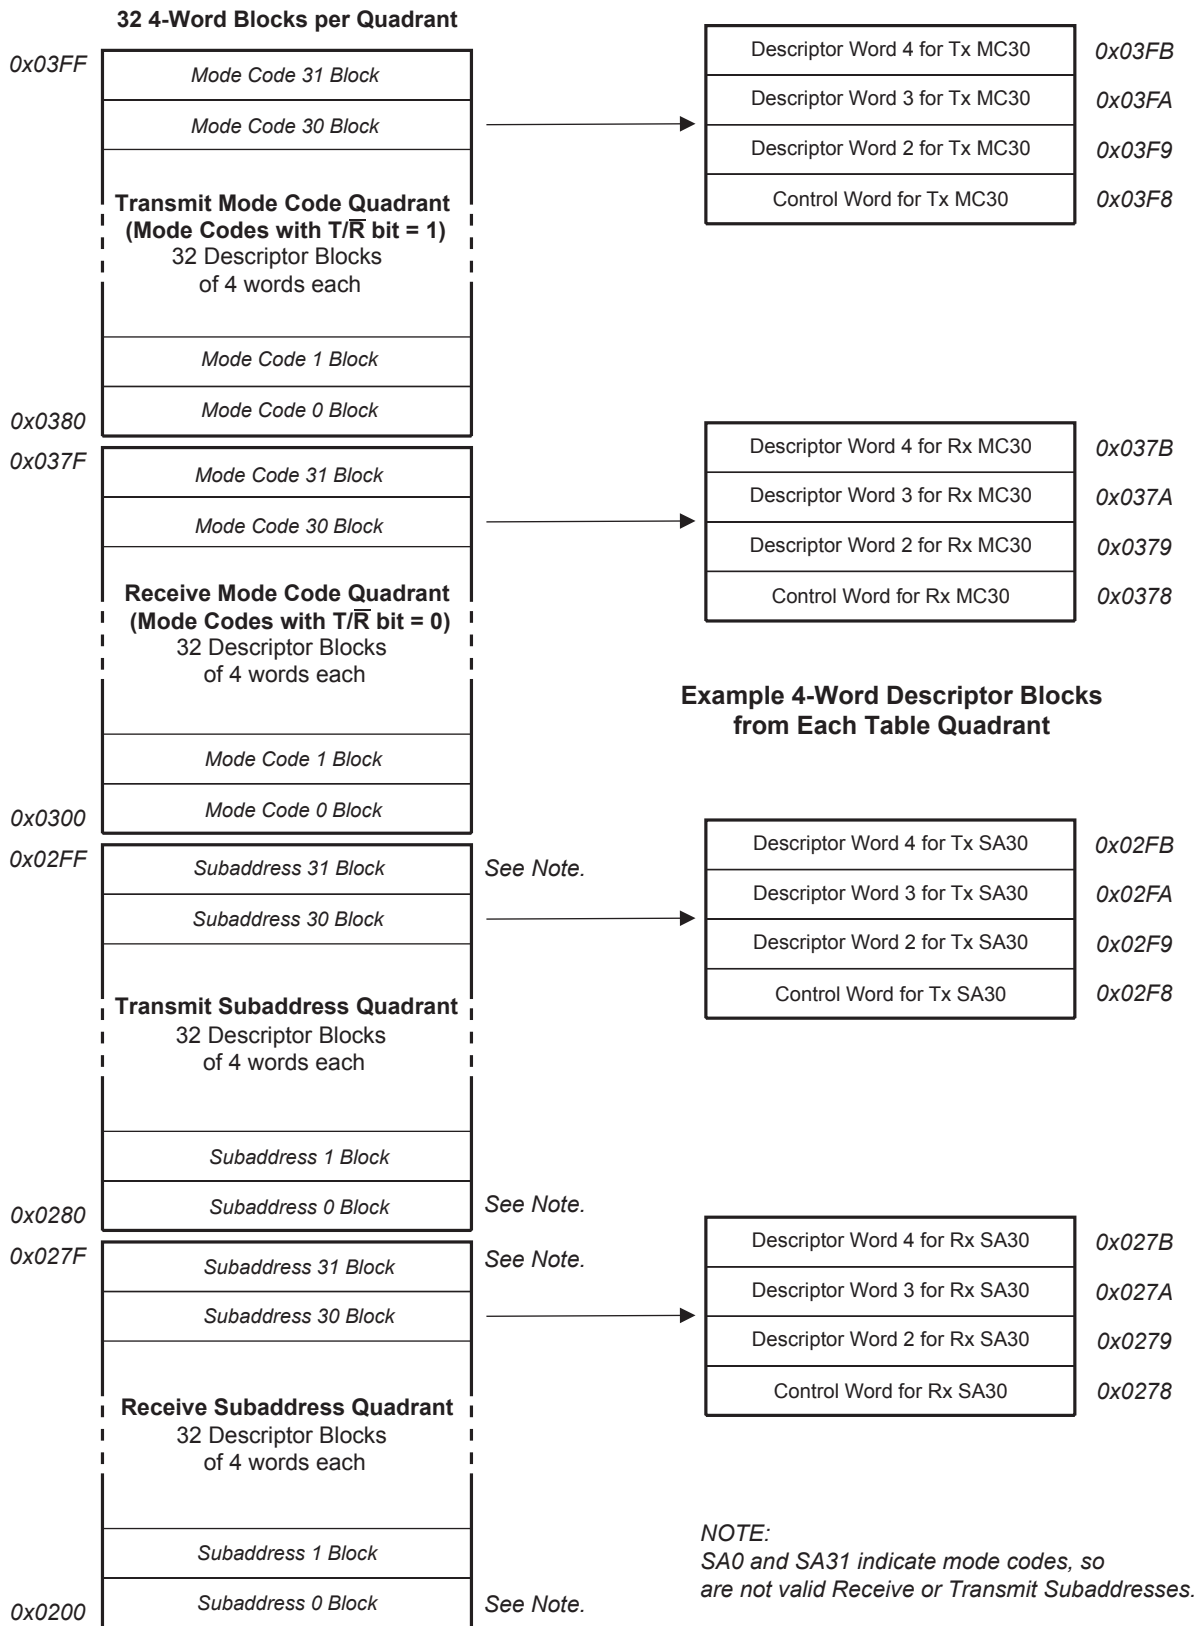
32 4-Word Blocks per Quadrant

0x03FF

Mode Code 31 Block

Mode Code 30 Block

Transmit Mode Code Quadrant
(Mode Codes with T/$\overline{R}$ bit = 1)
32 Descriptor Blocks
of 4 words each

Mode Code 1 Block

Mode Code 0 Block

0x0380

0x037F

Mode Code 31 Block

Mode Code 30 Block

Receive Mode Code Quadrant
(Mode Codes with T/$\overline{R}$ bit = 0)
32 Descriptor Blocks
of 4 words each

Mode Code 1 Block

Mode Code 0 Block

0x0300

0x02FF

Subaddress 31 Block

Subaddress 30 Block

Transmit Subaddress Quadrant
32 Descriptor Blocks
of 4 words each

Subaddress 1 Block

Subaddress 0 Block

0x0280

0x027F

Subaddress 31 Block

Subaddress 30 Block

Receive Subaddress Quadrant
32 Descriptor Blocks
of 4 words each

Subaddress 1 Block

Subaddress 0 Block

0x0200

See Note.

See Note.

See Note.

See Note.

| Descriptor Word 4 for Tx MC30 | 0x03FB |
|---|---|
| Descriptor Word 3 for Tx MC30 | 0x03FA |
| Descriptor Word 2 for Tx MC30 | 0x03F9 |
| Control Word for Tx MC30 | 0x03F8 |

| Descriptor Word 4 for Rx MC30 | 0x037B |
|---|---|
| Descriptor Word 3 for Rx MC30 | 0x037A |
| Descriptor Word 2 for Rx MC30 | 0x0379 |
| Control Word for Rx MC30 | 0x0378 |

Example 4-Word Descriptor Blocks
from Each Table Quadrant

| Descriptor Word 4 for Tx SA30 | 0x02FB |
|---|---|
| Descriptor Word 3 for Tx SA30 | 0x02FA |
| Descriptor Word 2 for Tx SA30 | 0x02F9 |
| Control Word for Tx SA30 | 0x02F8 |

| Descriptor Word 4 for Rx SA30 | 0x027B |
|---|---|
| Descriptor Word 3 for Rx SA30 | 0x027A |
| Descriptor Word 2 for Rx SA30 | 0x0279 |
| Control Word for Rx SA30 | 0x0278 |

NOTE:
SA0 and SA31 indicate mode codes, so
are not valid Receive or Transmit Subaddresses.